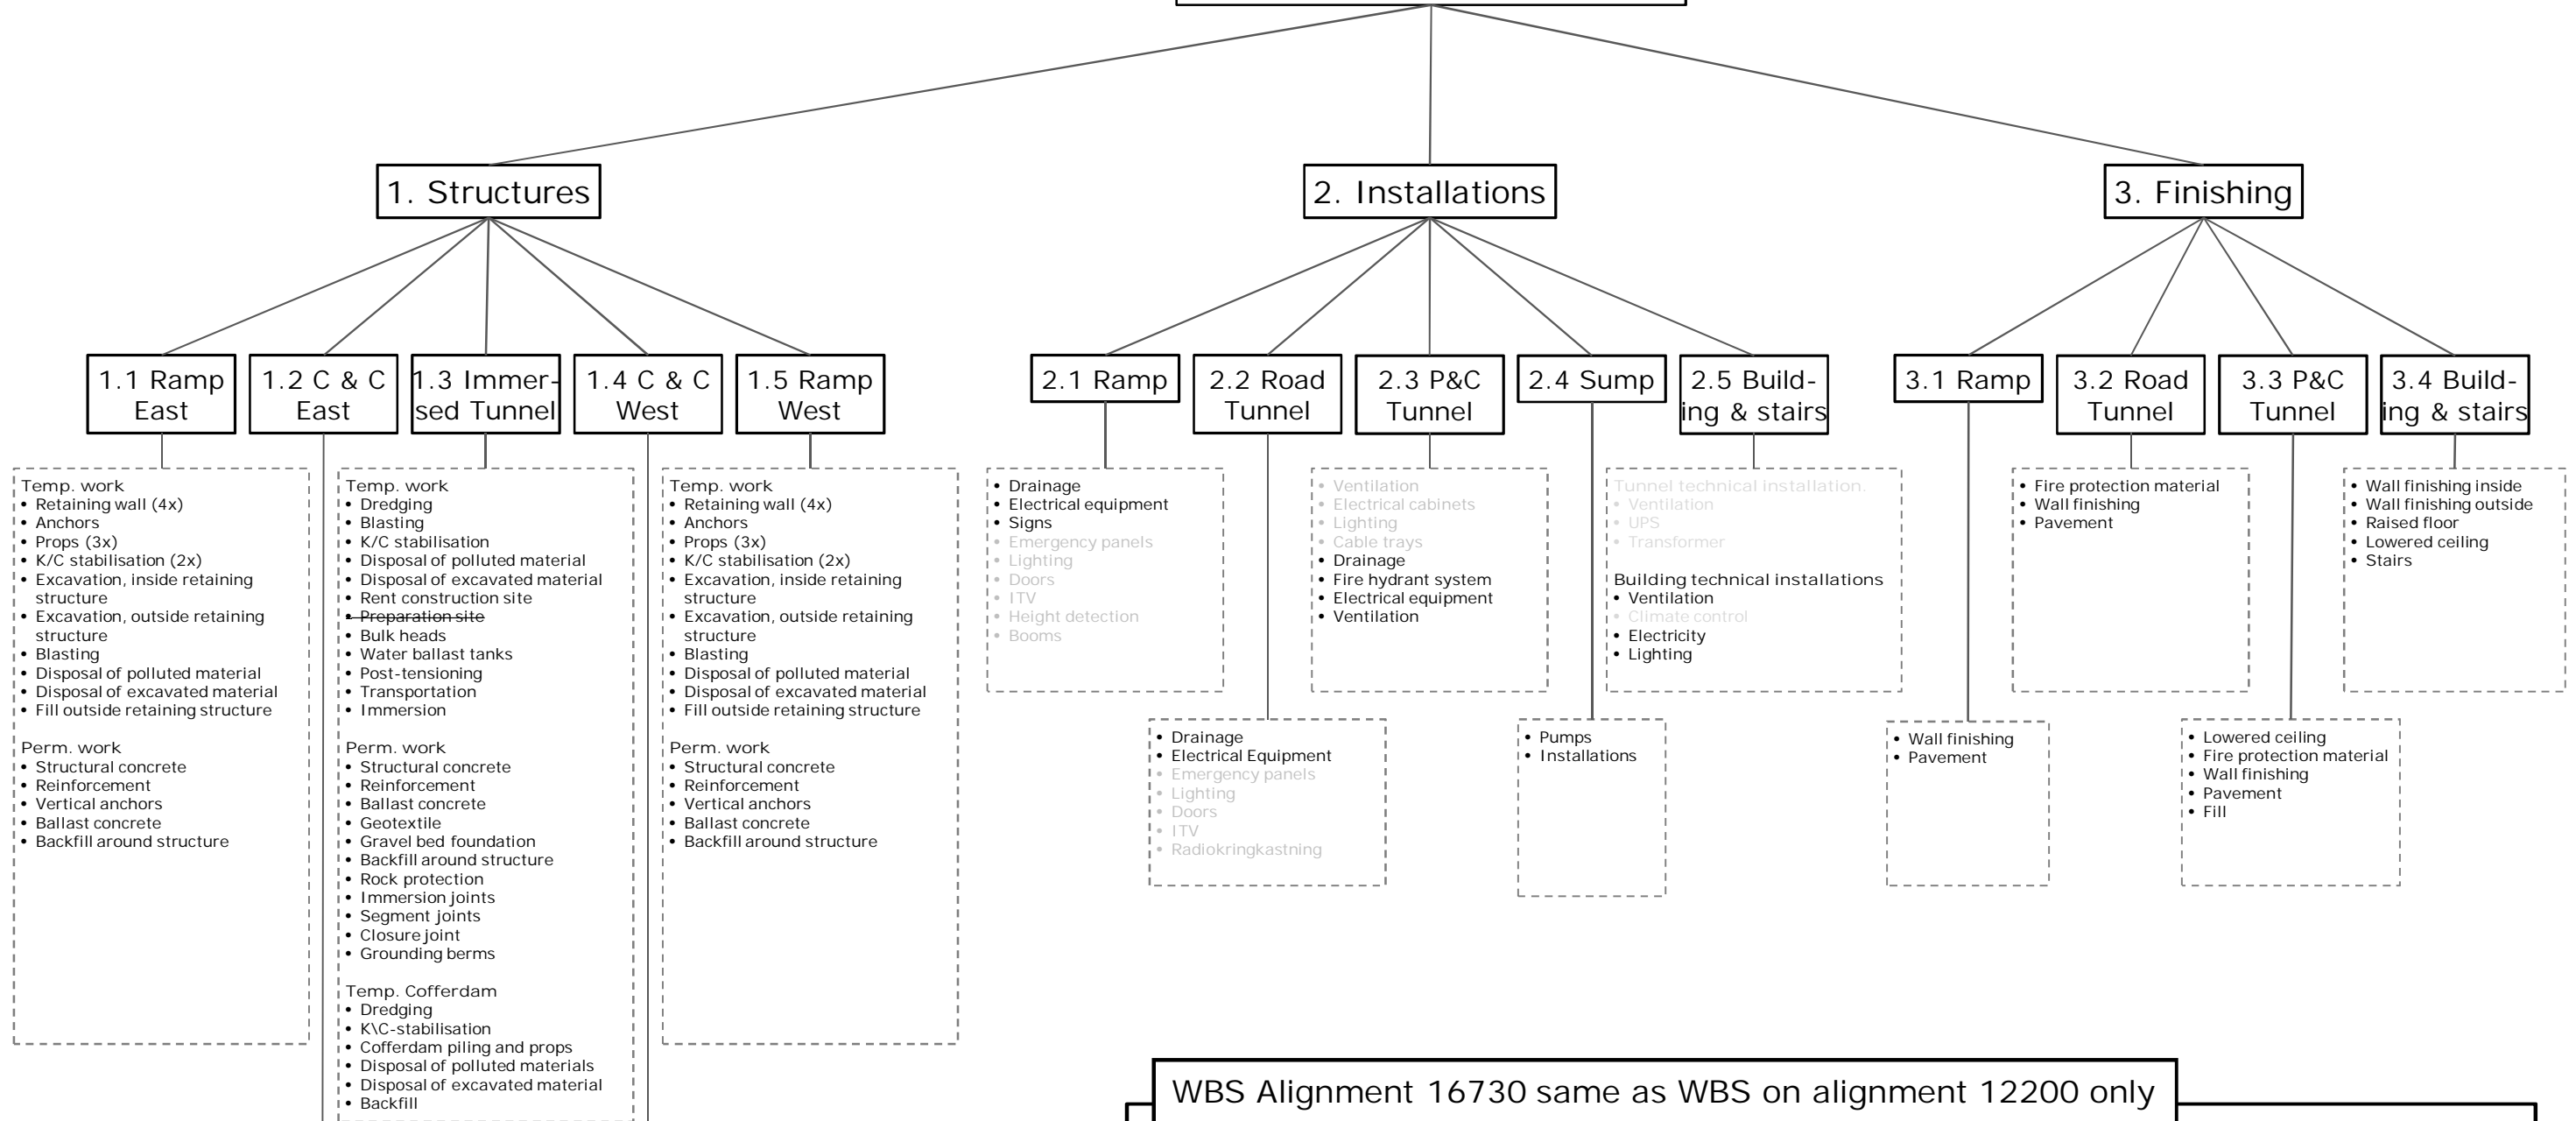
1. Structures

2. Installations

3. Finishing

1.1 Ramp East

1.2 C & C East

1.3 Immersed Tunnel

1.4 C & C West

1.5 Ramp West

2.1 Ramp

2.2 Road Tunnel

2.3 P&C Tunnel

2.4 Sump

2.5 Building & stairs

3.1 Ramp

3.2 Road Tunnel

3.3 P&C Tunnel

3.4 Building & stairs

Temp. work
• Retaining wall (4x)
• Anchors
• Props (3x)
• K/C stabilisation (2x)
• Excavation, inside retaining structure
• Excavation, outside retaining structure
• Blasting
• Disposal of polluted material
• Disposal of excavated material
• Fill outside retaining structure

Perm. work
• Structural concrete
• Reinforcement
• Vertical anchors
• Ballast concrete
• Backfill around structure

Temp. work
• Dredging
• Blasting
• K/C stabilisation
• Disposal of polluted material
• Disposal of excavated material
• Rent construction site
• Preparation site
• Bulk heads
• Water ballast tanks
• Post-tensioning
• Transportation
• Immersion

Perm. work
• Structural concrete
• Reinforcement
• Ballast concrete
• Geotextile
• Gravel bed foundation
• Backfill around structure
• Rock protection
• Immersion joints
• Segment joints
• Closure joint
• Grounding berms

Temp. Cofferdam
• Dredging
• K\C-stabilisation
• Cofferdam piling and props
• Disposal of polluted materials
• Disposal of excavated material
• Backfill

Temp. work
• Retaining wall (4x)
• Anchors
• Props (3x)
• K/C stabilisation (2x)
• Excavation, inside retaining structure
• Excavation, outside retaining structure
• Blasting
• Disposal of polluted material
• Disposal of excavated material
• Fill outside retaining structure

Perm. work
• Structural concrete
• Reinforcement
• Vertical anchors
• Ballast concrete
• Backfill around structure

• Drainage
• Electrical equipment
• Signs
• Emergency panels
• Lighting
• Doors
• ITV
• Height detection
• Booms

• Drainage
• Electrical Equipment
• Emergency panels
• Lighting
• Doors
• ITV
• Radiokringkastning

• Ventilation
• Electrical cabinets
• Lighting
• Cable trays
• Drainage
• Fire hydrant system
• Electrical equipment
• Ventilation

• Pumps
• Installations

Tunnel technical installation.
• Ventilation
• UPS
• Transformer

Building technical installations
• Ventilation
• Climate control
• Electricity
• Lighting

• Wall finishing
• Pavement

• Fire protection material
• Wall finishing
• Pavement

• Lowered ceiling
• Fire protection material
• Wall finishing
• Pavement
• Fill

• Wall finishing inside
• Wall finishing outside
• Raised floor
• Lowered ceiling
• Stairs

WBS Alignment 16730 same as WBS on alignment 12200 only